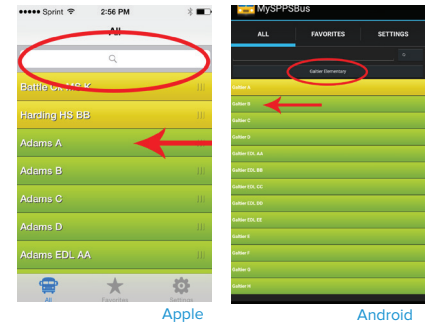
●●●●● Sprint 2:56 PM

All

Battle Cr MS K

Harding HS BB

Adams A

Adams B

Adams C

Adams D

Adams EDL AA

All Favorites Settings

Apple

MySPPSBus

ALL FAVORITES SETTINGS

Galtier Elementary

Galtier A

Galtier B

Galtier C

Galtier D

Galtier EDL AA

Galtier EDL BB

Galtier EDL CC

Galtier EDL DD

Galtier EDL EE

Galtier E

Galtier F

Galtier G

Galtier H

Android